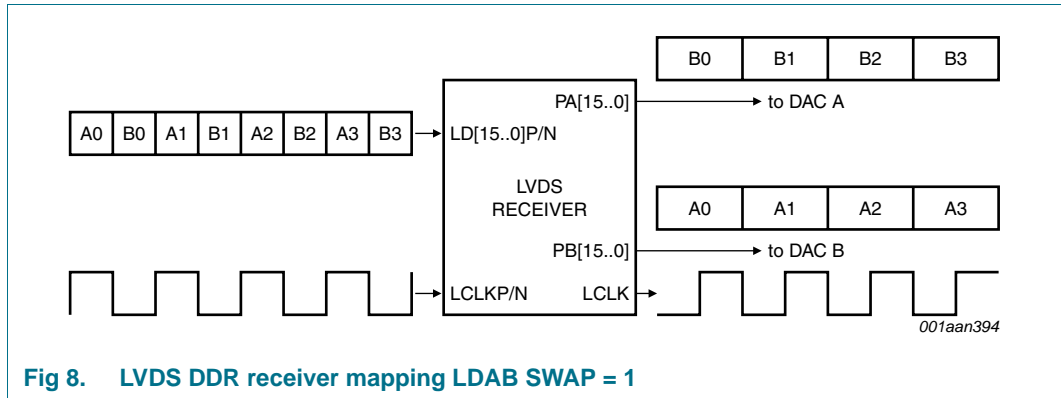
| B0 | B1 | B2 | B3 |
|---|---|---|---|

| A0 | B0 | A1 | B1 | A2 | B2 | A3 | B3 |
|---|---|---|---|---|---|---|---|

PA[15..0]

to DAC A

LD[15..0]P/N

LVDS RECEIVER

| A0 | A1 | A2 | A3 |
|---|---|---|---|

PB[15..0]

to DAC B

LCLKP/N

LCLK

001aan394

Fig 8. LVDS DDR receiver mapping LDAB SWAP = 1